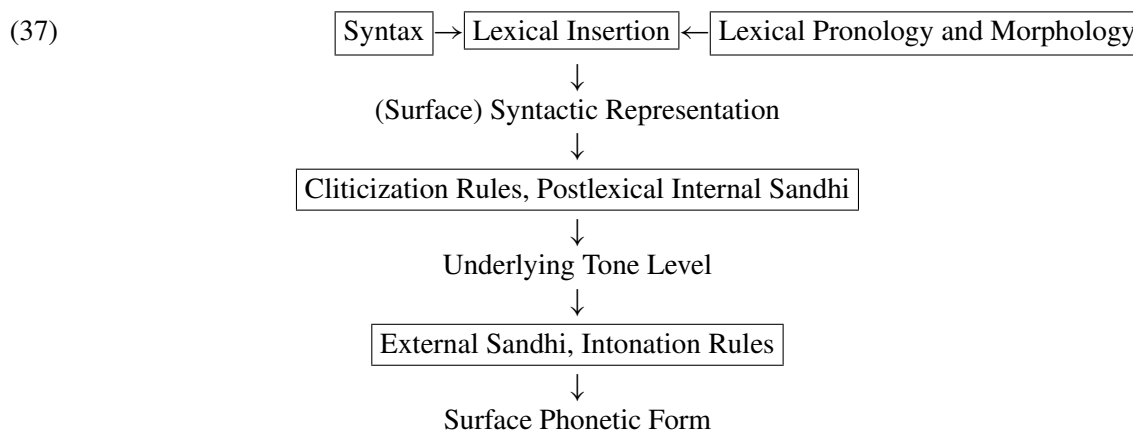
(37) Syntax → Lexical Insertion ← Lexical Pronology and Morphology

↓

(Surface) Syntactic Representation

↓

Cliticization Rules, Postlexical Internal Sandhi

↓

Underlying Tone Level

↓

External Sandhi, Intonation Rules

↓

Surface Phonetic Form